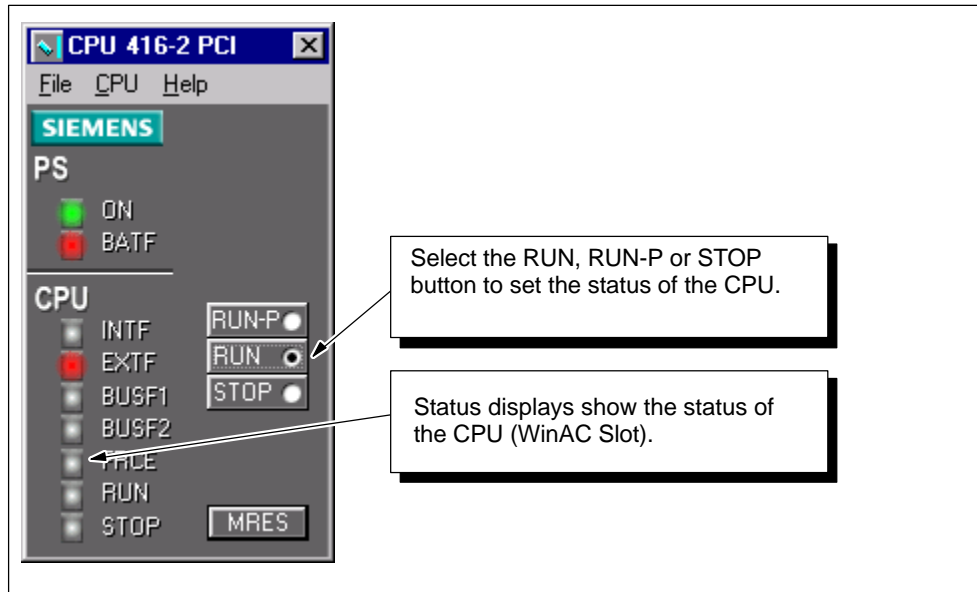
CPU 416-2 PCI

File CPU Help

SIEMENS

PS

ON

BATF

CPU

INTF

EXTF

BUSF1

BUSF2

FRCE

RUN

STOP

RUN-P

RUN

STOP

MRES

Select the RUN, RUN-P or STOP button to set the status of the CPU.

Status displays show the status of the CPU (WinAC Slot).